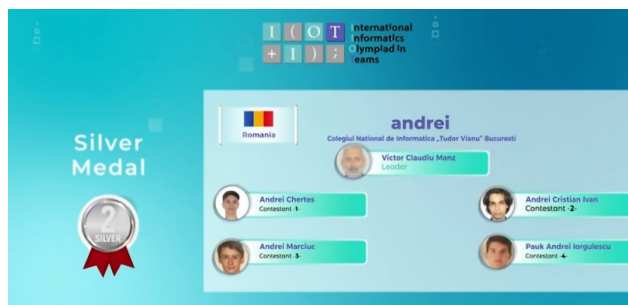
I ( O T
+ I ) ;
International
Informatics
Olympiad In
Teams

Silver Medal

2
SILVER

Romania

andrei
Colegiul National de Informatica „Tudor Vianu" Bucuresti

Victor Claudiu Manz
Leader

Andrei Chertes
Contestant -1-

Andrei Cristian Ivan
Contestant -2-

Andrei Marciuc
Contestant -3-

Pauk Andrei Iorgulescu
Contestant -4-